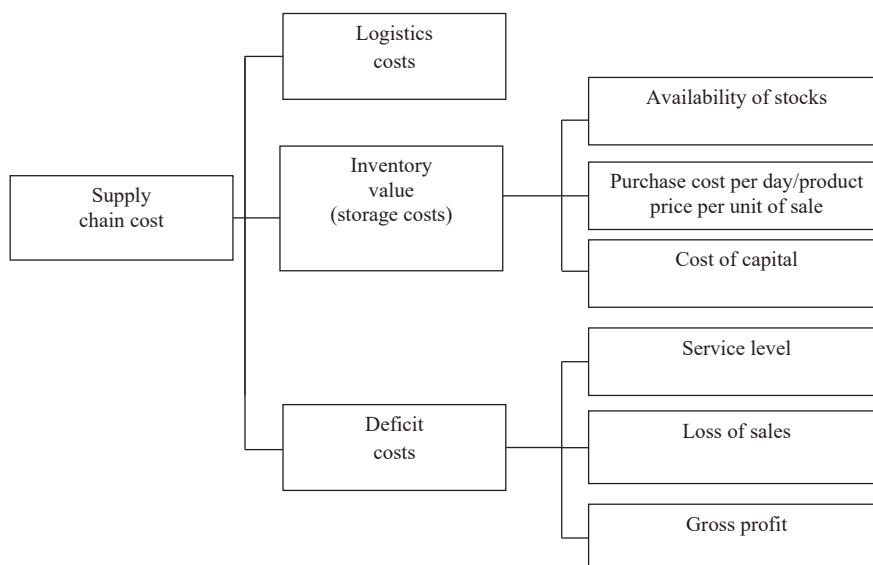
Supply chain cost

Logistics costs

Inventory value (storage costs)

Availability of stocks

Purchase cost per day/product price per unit of sale

Cost of capital

Deficit costs

Service level

Loss of sales

Gross profit